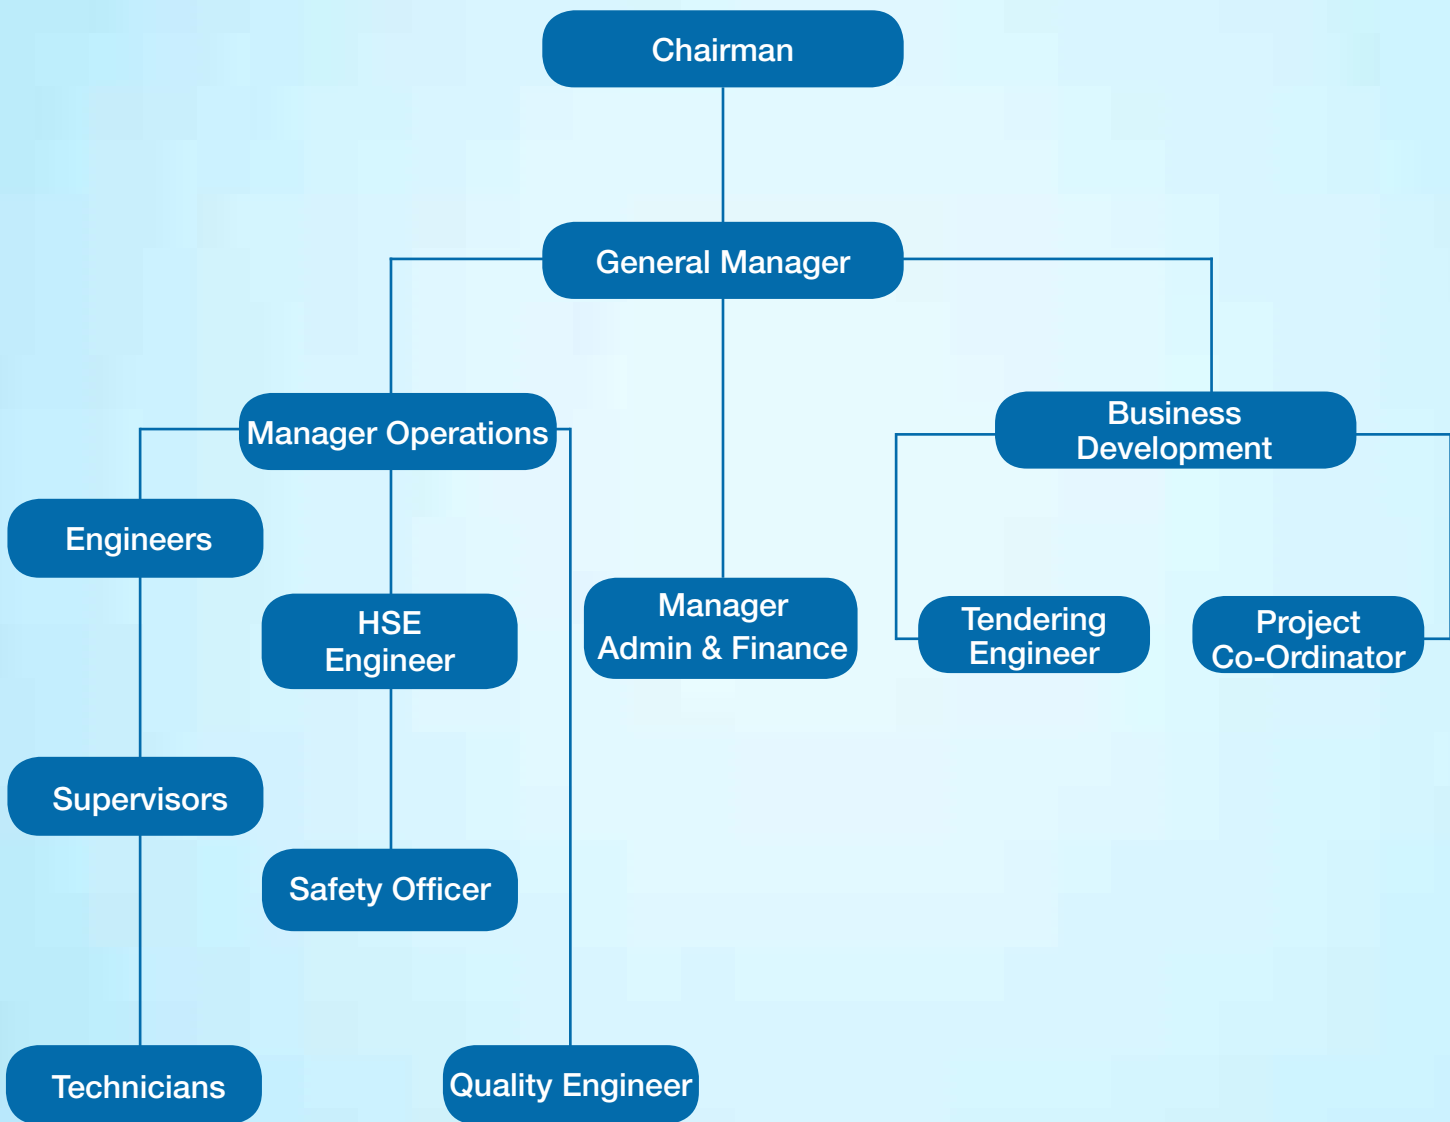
Chairman

General Manager

Manager Operations

Business Development

Engineers

HSE Engineer

Manager Admin & Finance

Tendering Engineer

Project Co-Ordinator

Supervisors

Safety Officer

Technicians

Quality Engineer